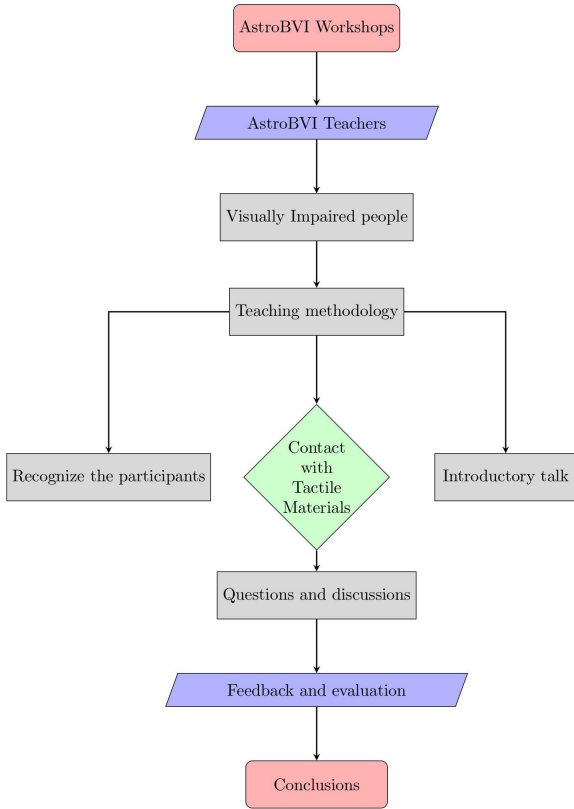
AstroBVI Workshops

AstroBVI Teachers

Visually Impaired people

Teaching methodology

Recognize the participants

Contact with Tactile Materials

Introductory talk

Questions and discussions

Feedback and evaluation

Conclusions